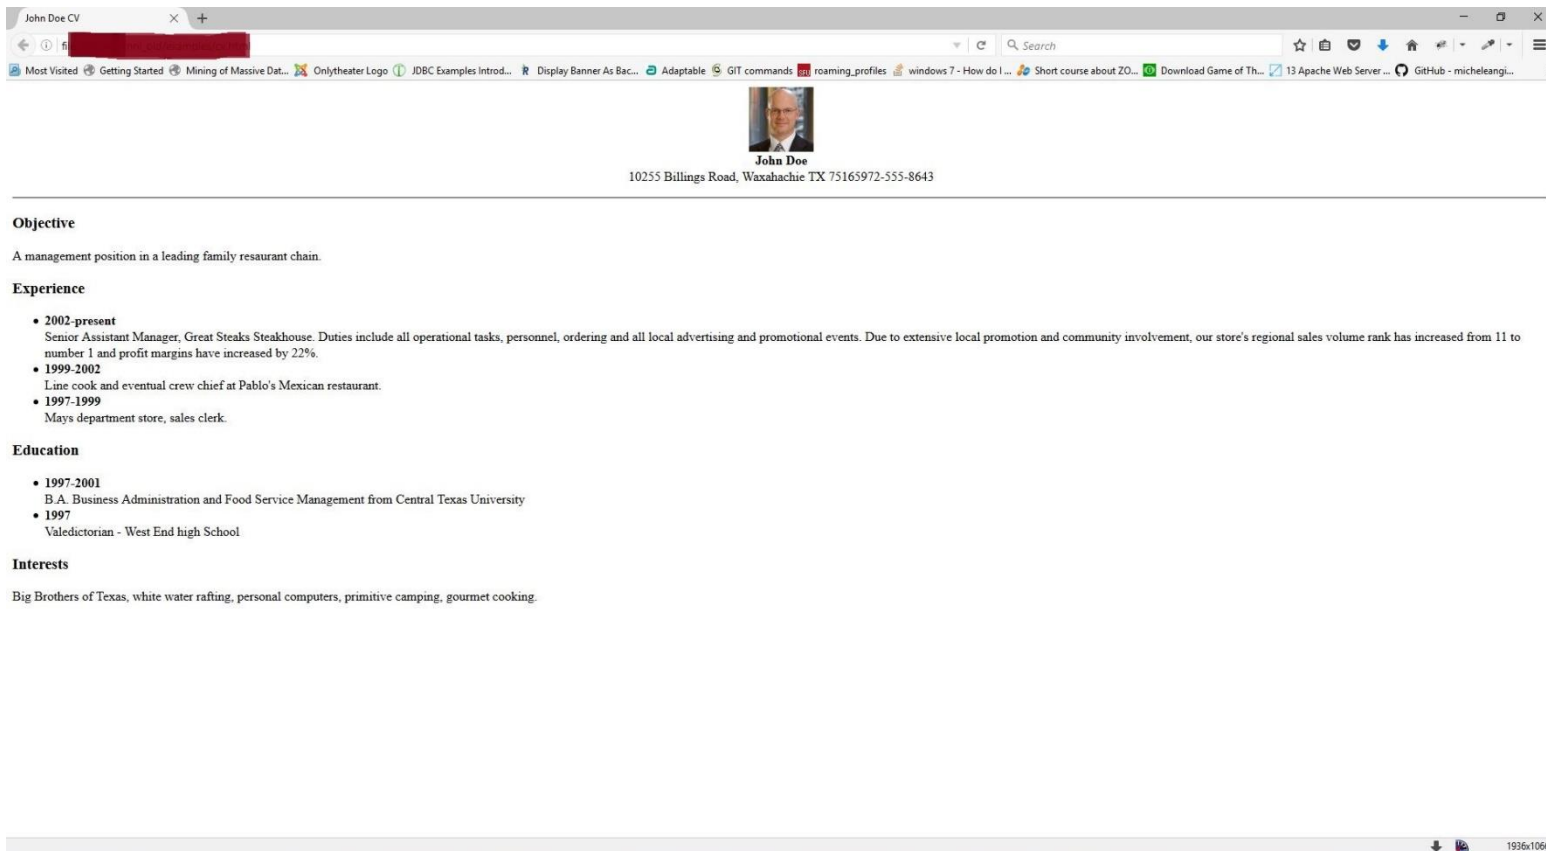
John Doe CV
fi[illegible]
Search
Most Visited Getting Started Mining of Massive Dat... Onlytheater Logo JDBC Examples Introd... Display Banner As Bac... Adaptable GIT commands roaming_profiles windows 7 - How do I ... Short course about ZO... Download Game of Th... 13 Apache Web Server ... GitHub - micheleangi...

John Doe
10255 Billings Road, Waxahachie TX 75165972-555-8643

Objective

A management position in a leading family resaurant chain.

Experience

- 2002-present
Senior Assistant Manager, Great Steaks Steakhouse. Duties include all operational tasks, personnel, ordering and all local advertising and promotional events. Due to extensive local promotion and community involvement, our store's regional sales volume rank has increased from 11 to number 1 and profit margins have increased by 22%.
- 1999-2002
Line cook and eventual crew chief at Pablo's Mexican restaurant.
- 1997-1999
Mays department store, sales clerk.

Education

- 1997-2001
B.A. Business Administration and Food Service Management from Central Texas University
- 1997
Valedictorian - West End high School

Interests

Big Brothers of Texas, white water rafting, personal computers, primitive camping, gourmet cooking.

1936x106